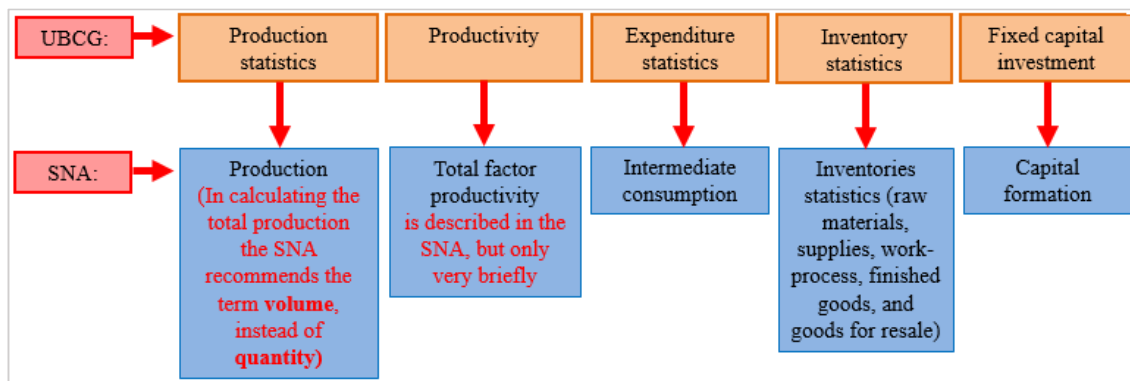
UBCG:

Production statistics

Productivity

Expenditure statistics

Inventory statistics

Fixed capital investment

SNA:

Production (In calculating the total production the SNA recommends the term **volume**, instead of **quantity**)

Total factor productivity is described in the SNA, but only very briefly

Intermediate consumption

Inventories statistics (raw materials, supplies, work-process, finished goods, and goods for resale)

Capital formation